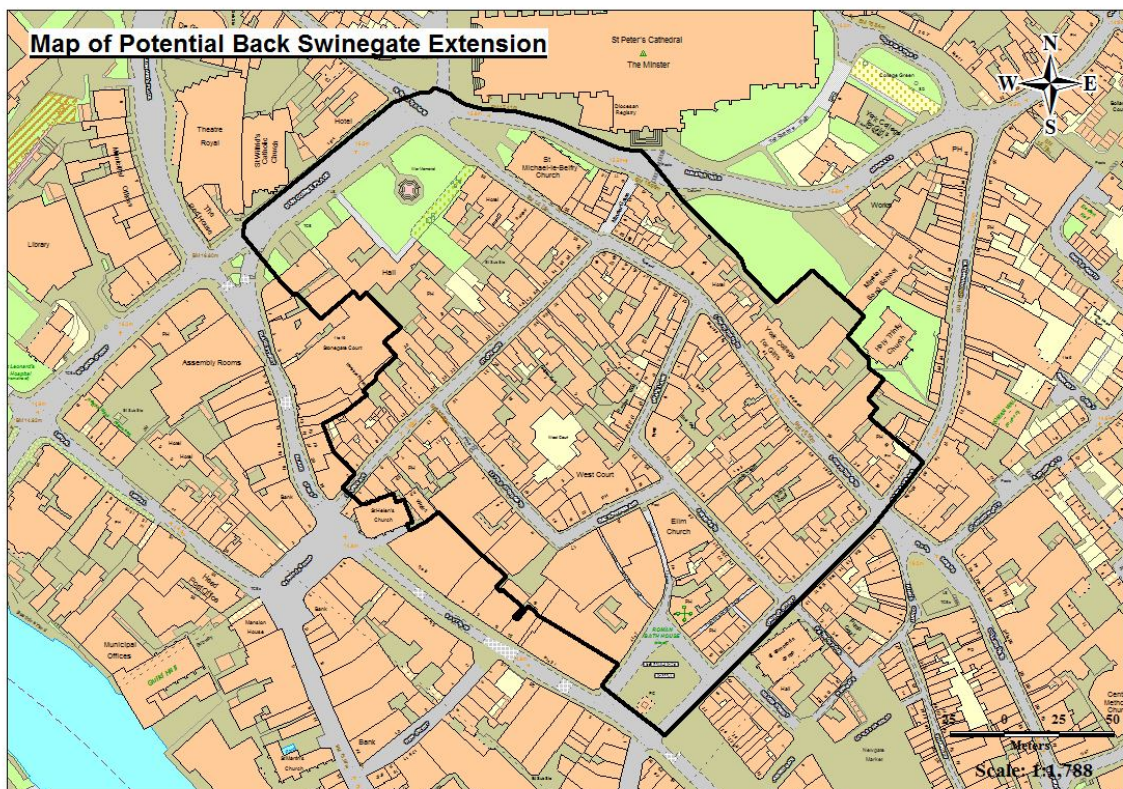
Map of Potential Back Swinegate Extension

St Peter's Cathedral
The Minster
Diocesan Registry

N
W
E
S

Theatre Royal
St Wilfrid's Catholic Church
Hotel
Library
St Michael-le-Belfrey Church
Hall
Swinegate Court
Assembly Rooms
St Leonard's Hospital
Hotel
West Court
Ellim Church
Bank
St Helen's Church
Mansion House
Municipal Offices
Guildhall
Bank
Roman Bath House
St Sampson's Square
Works
Holy Trinity Church
York College for Girls
PH
College Green
Newgate Market
St Martin's Church
Centenary Methodist Church

25 0 25 50
Meters
Scale: 1:1,788